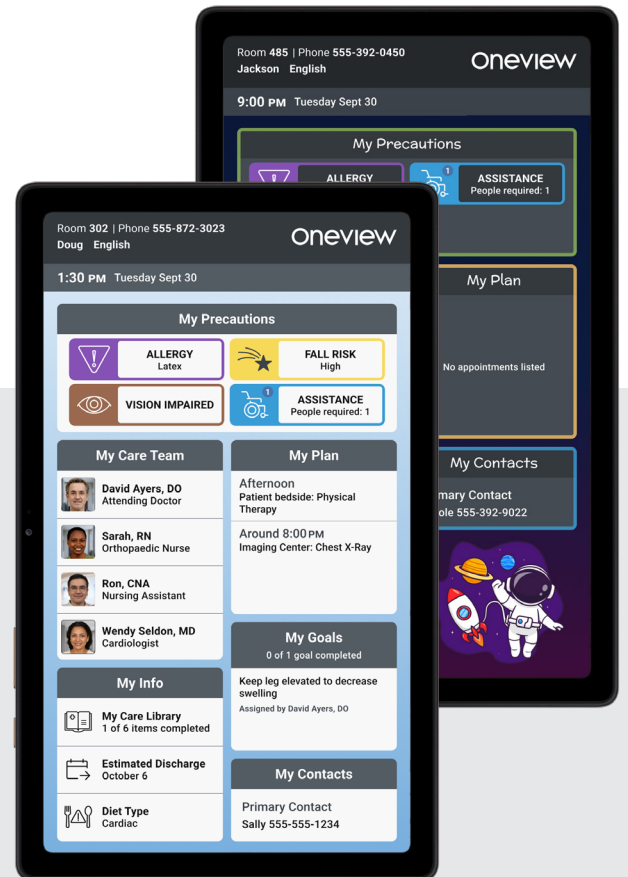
Room 485 | Phone 555-392-0450
Jackson English

oneview

9:00 PM Tuesday Sept 30

My Precautions

ALLERGY

1
ASSISTANCE
People required: 1

My Plan

No appointments listed

My Contacts

mary Contact
ole 555-392-9022

Room 302 | Phone 555-872-3023
Doug English

oneview

1:30 PM Tuesday Sept 30

My Precautions

ALLERGY
Latex

FALL RISK
High

VISION IMPAIRED

1
ASSISTANCE
People required: 1

My Care Team

David Ayers, DO
Attending Doctor

Sarah, RN
Orthopaedic Nurse

Ron, CNA
Nursing Assistant

Wendy Seldon, MD
Cardiologist

My Plan

Afternoon
Patient bedside: Physical Therapy

Around 8:00 PM
Imaging Center: Chest X-Ray

My Info

My Care Library
1 of 6 items completed

Estimated Discharge
October 6

Diet Type
Cardiac

My Goals
0 of 1 goal completed

Keep leg elevated to decrease swelling
Assigned by David Ayers, DO

My Contacts

Primary Contact
Sally 555-555-1234